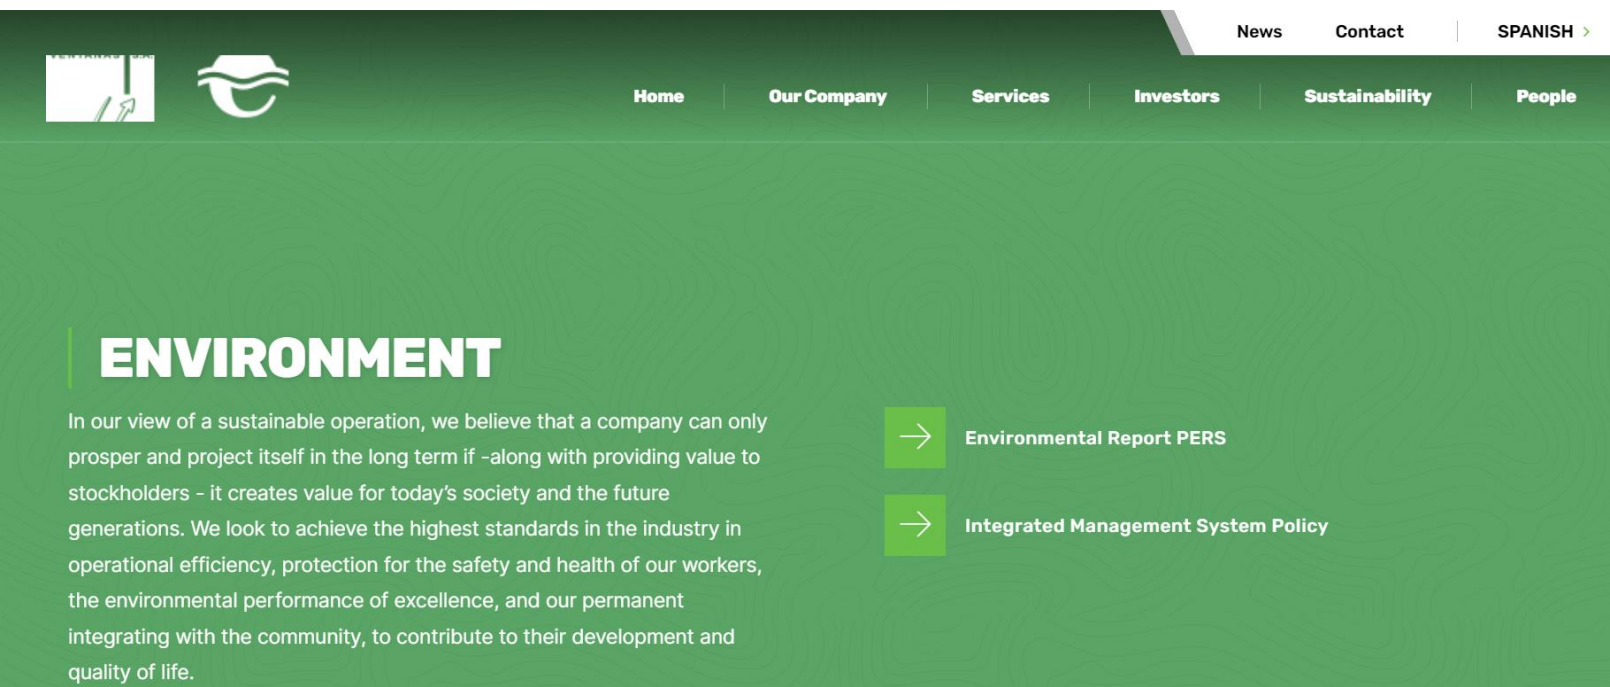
News Contact SPANISH

Home Our Company Services Investors Sustainability People

ENVIRONMENT

In our view of a sustainable operation, we believe that a company can only prosper and project itself in the long term if -along with providing value to stockholders - it creates value for today's society and the future generations. We look to achieve the highest standards in the industry in operational efficiency, protection for the safety and health of our workers, the environmental performance of excellence, and our permanent integrating with the community, to contribute to their development and quality of life.

Environmental Report PERS

Integrated Management System Policy